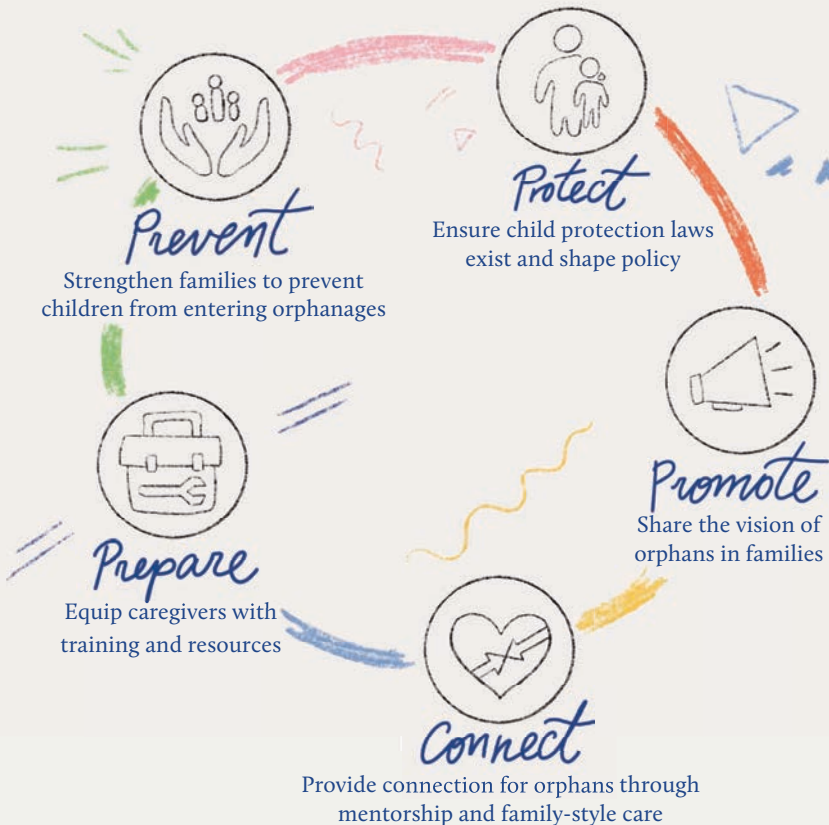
Prevent
Strengthen families to prevent children from entering orphanages

Protect
Ensure child protection laws exist and shape policy

Promote
Share the vision of orphans in families

Connect
Provide connection for orphans through mentorship and family-style care

Prepare
Equip caregivers with training and resources